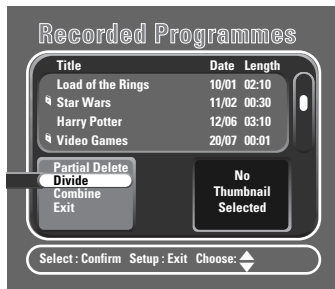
Recorded Programmes

| Title | Date | Length |
|---|---|---|
| Load of the Rings | 10/01 | 02:10 |
| Star Wars | 11/02 | 00:30 |
| Harry Potter | 12/06 | 03:10 |
| Video Games | 20/07 | 00:01 |

Partial Delete
Divide
Combine
Exit

No Thumbnail Selected

Select : Confirm Setup : Exit Choose: